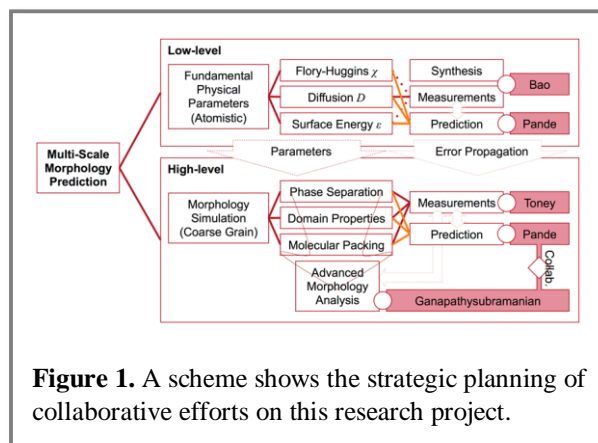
Low-level

Fundamental Physical Parameters (Atomistic)

Flory-Huggins $\chi$

Diffusion $D$

Surface Energy $\varepsilon$

Synthesis

Measurements

Prediction

Bao

Pande

Multi-Scale Morphology Prediction

Parameters

Error Propagation

High-level

Morphology Simulation (Coarse Grain)

Phase Separation

Domain Properties

Molecular Packing

Measurements

Prediction

Toney

Pande

Collab.

Advanced Morphology Analysis

Ganapathysubramanian

**Figure 1.** A scheme shows the strategic planning of collaborative efforts on this research project.